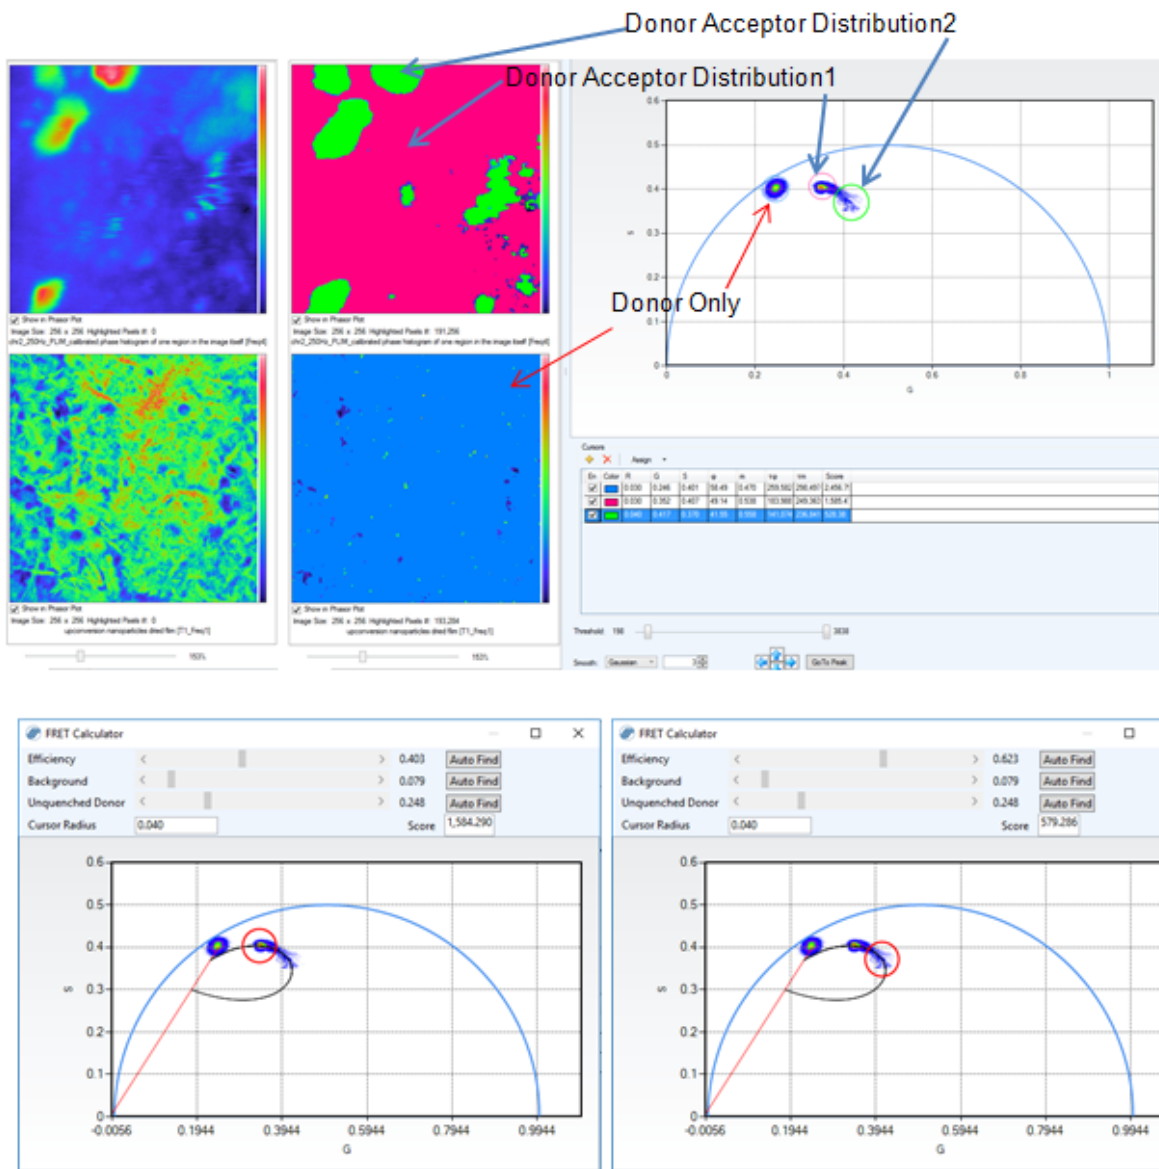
Donor Acceptor Distribution2

Donor Acceptor Distribution1

Donor Only

Show in Phasor Plot
Image Size: 256 x 256 Highlighted Pixels #: 0

Show in Phasor Plot
Image Size: 256 x 256 Highlighted Pixels #: 191,256

Show in Phasor Plot
Image Size: 256 x 256 Highlighted Pixels #: 0
upconversion nanoparticles dried film [T1_Freq1]

Show in Phasor Plot
Image Size: 256 x 256 Highlighted Pixels #: 193,284
upconversion nanoparticles dried film [T1_Freq1]

153%

153%

0.6
0.5
0.4
0.3
0.2
0.1
0
0
0.2
0.4
0.6
0.8
1
G
S

Cursors
Assign

| En | Color | R | G | S | φ | m | τφ | τm | Score |
|---|---|---|---|---|---|---|---|---|---|
| ☑ | | 0.030 | 0.246 | 0.401 | 58.49 | 0.470 | 259.592 | 298.497 | 2,456.7 |
| ☑ | | 0.030 | 0.352 | 0.407 | 49.14 | 0.538 | 183.988 | 249.382 | 1,585.4 |
| ☑ | | 0.040 | 0.417 | 0.370 | 41.55 | 0.558 | 141.074 | 236.841 | 528.38 |

Threshold: 196
3838

Smooth: Gaussian
Go To Peak

FRET Calculator
Efficiency 0.403 Auto Find
Background 0.079 Auto Find
Unquenched Donor 0.248 Auto Find
Cursor Radius 0.040
Score 1,584.290

0.6
0.5
0.4
0.3
0.2
0.1
0
S
-0.0056
0.1944
0.3944
0.5944
0.7944
0.9944
G

FRET Calculator
Efficiency 0.623 Auto Find
Background 0.079 Auto Find
Unquenched Donor 0.248 Auto Find
Cursor Radius 0.040
Score 579.286

0.6
0.5
0.4
0.3
0.2
0.1
0
S
-0.0056
0.1944
0.3944
0.5944
0.7944
0.9944
G